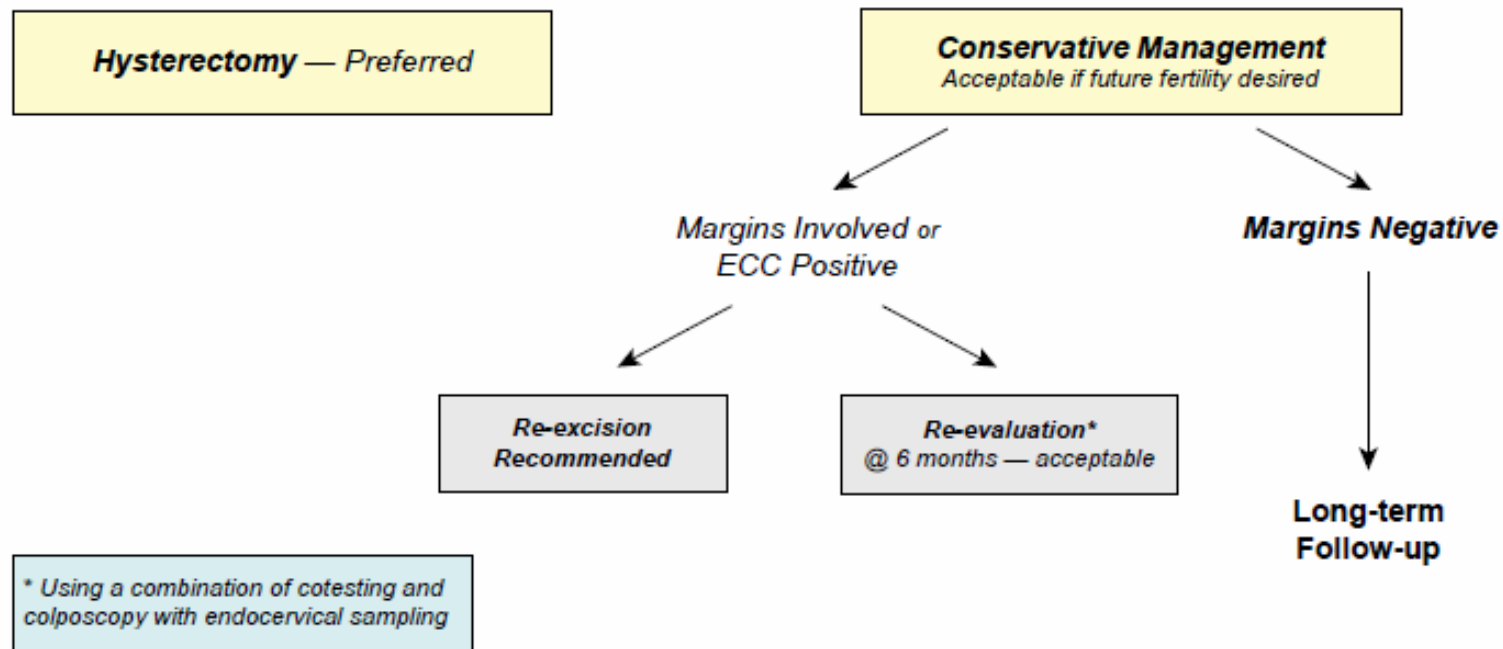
Hysterectomy — Preferred

Conservative Management
Acceptable if future fertility desired

Margins Involved or ECC Positive

Margins Negative

Re-excision Recommended

Re-evaluation*
@ 6 months — acceptable

Long-term Follow-up

* Using a combination of cotesting and colposcopy with endocervical sampling